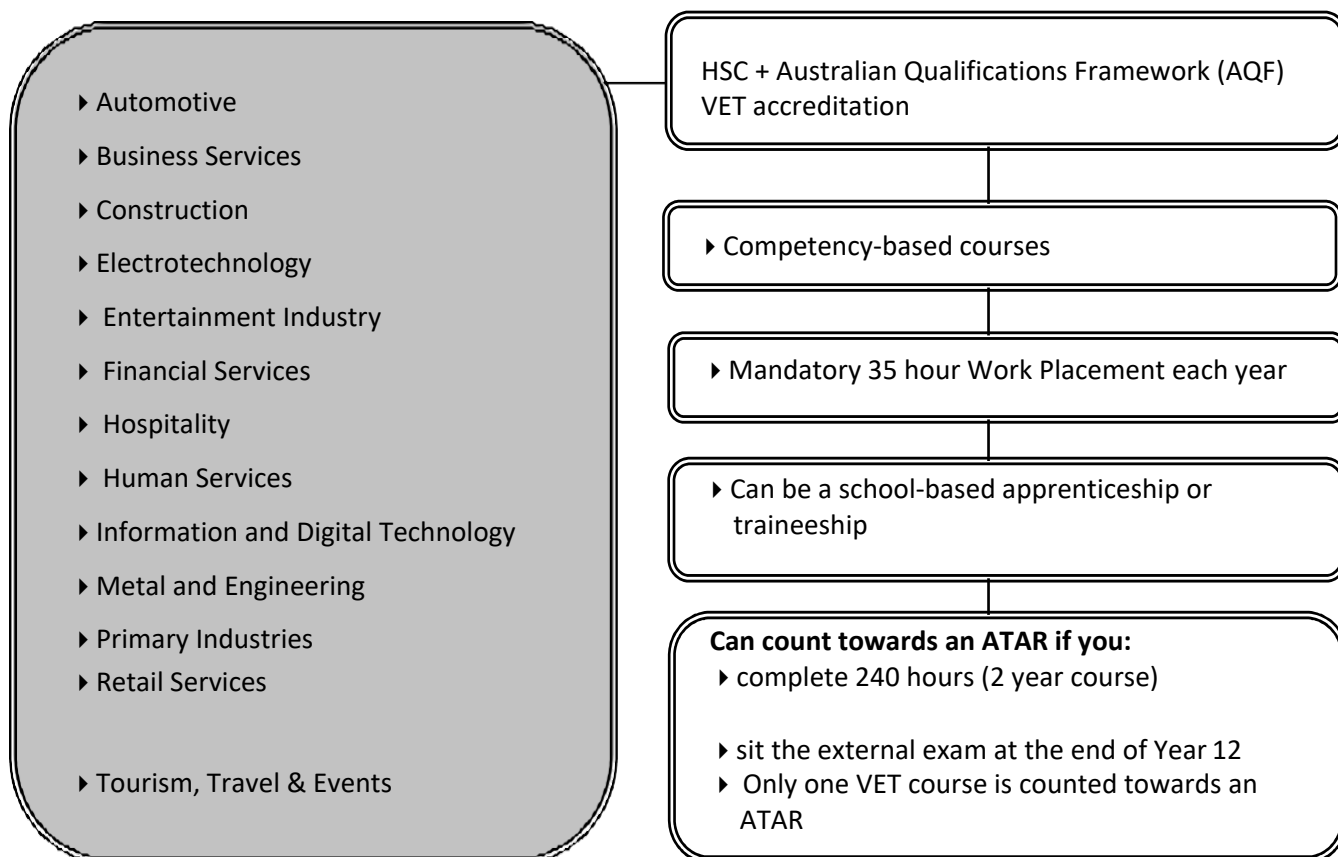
▸ Automotive

▸ Business Services

▸ Construction

▸ Electrotechnology

▸ Entertainment Industry

▸ Financial Services

▸ Hospitality

▸ Human Services

▸ Information and Digital Technology

▸ Metal and Engineering

▸ Primary Industries

▸ Retail Services

▸ Tourism, Travel & Events

HSC + Australian Qualifications Framework (AQF) VET accreditation

▸ Competency-based courses

▸ Mandatory 35 hour Work Placement each year

▸ Can be a school-based apprenticeship or traineeship

**Can count towards an ATAR if you:**
▸ complete 240 hours (2 year course)

▸ sit the external exam at the end of Year 12
▸ Only one VET course is counted towards an ATAR